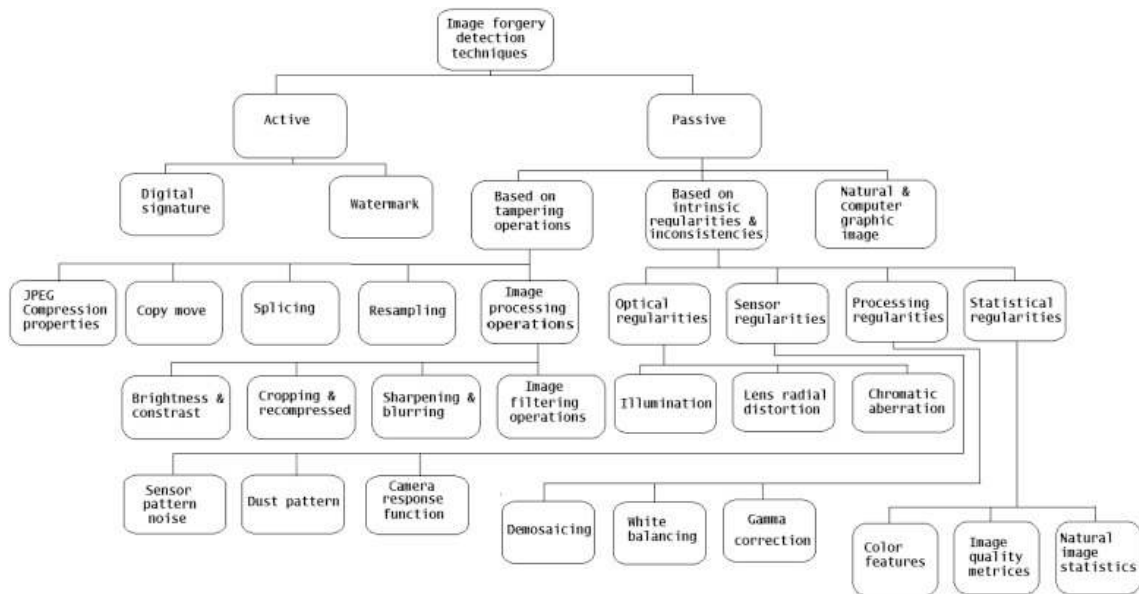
Image forgery detection techniques

Active

Passive

Digital signature

Watermark

Based on tampering operations

Based on intrinsic regularities & inconsistencies

Natural & computer graphic image

JPEG Compression properties

Copy move

Splicing

Resampling

Image processing operations

Optical regularities

Sensor regularities

Processing regularities

Statistical regularities

Brightness & constrast

Cropping & recompressed

Sharpening & blurring

Image filtering operations

Illumination

Lens radial distortion

Chromatic aberration

Sensor pattern noise

Dust pattern

Camera response function

Demosaicing

White balancing

Gamma correction

Color features

Image quality metrices

Natural image statistics